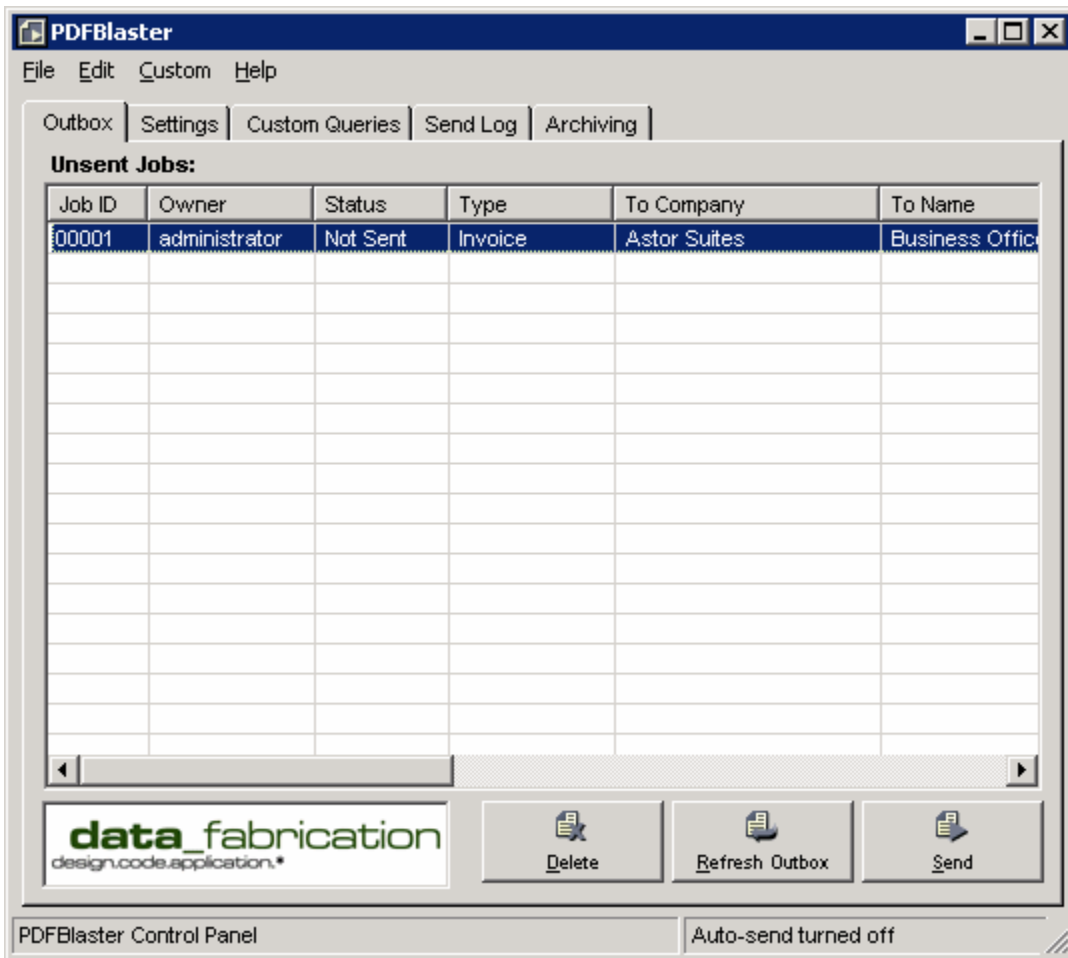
PDFBlaster

File Edit Custom Help

Outbox | Settings | Custom Queries | Send Log | Archiving

Unsent Jobs:

| Job ID | Owner | Status | Type | To Company | To Name |
|---|---|---|---|---|---|
| 00001 | administrator | Not Sent | Invoice | Astor Suites | Business Offic |

data_fabrication
design.code.application.*

Delete

Refresh Outbox

Send

PDFBlaster Control Panel

Auto-send turned off